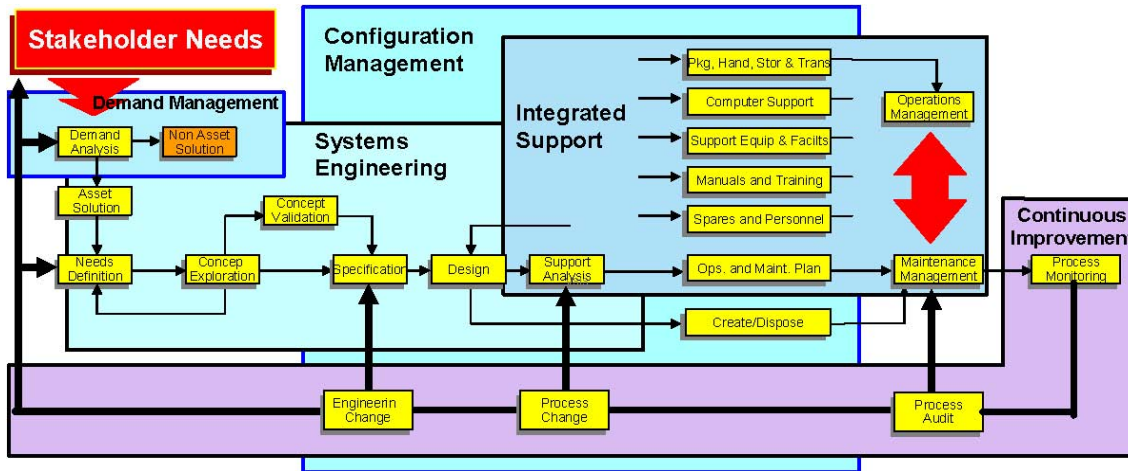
Stakeholder Needs

Configuration Management

Demand Management

Demand Analysis

Non Asset Solution

Systems Engineering

Integrated Support

Pkg, Hand, Stor & Trans

Computer Support

Support Equip & Facilts

Manuals and Training

Spares and Personnel

Operations Management

Asset Solution

Concept Validation

Needs Definition

Concep Exploration

Specification

Design

Support Analysis

Ops. and Maint. Plan

Maintenance Management

Continuous Improvemen

Process Monitoring

Create/Dispose

Engineerin Change

Process Change

Process Audit